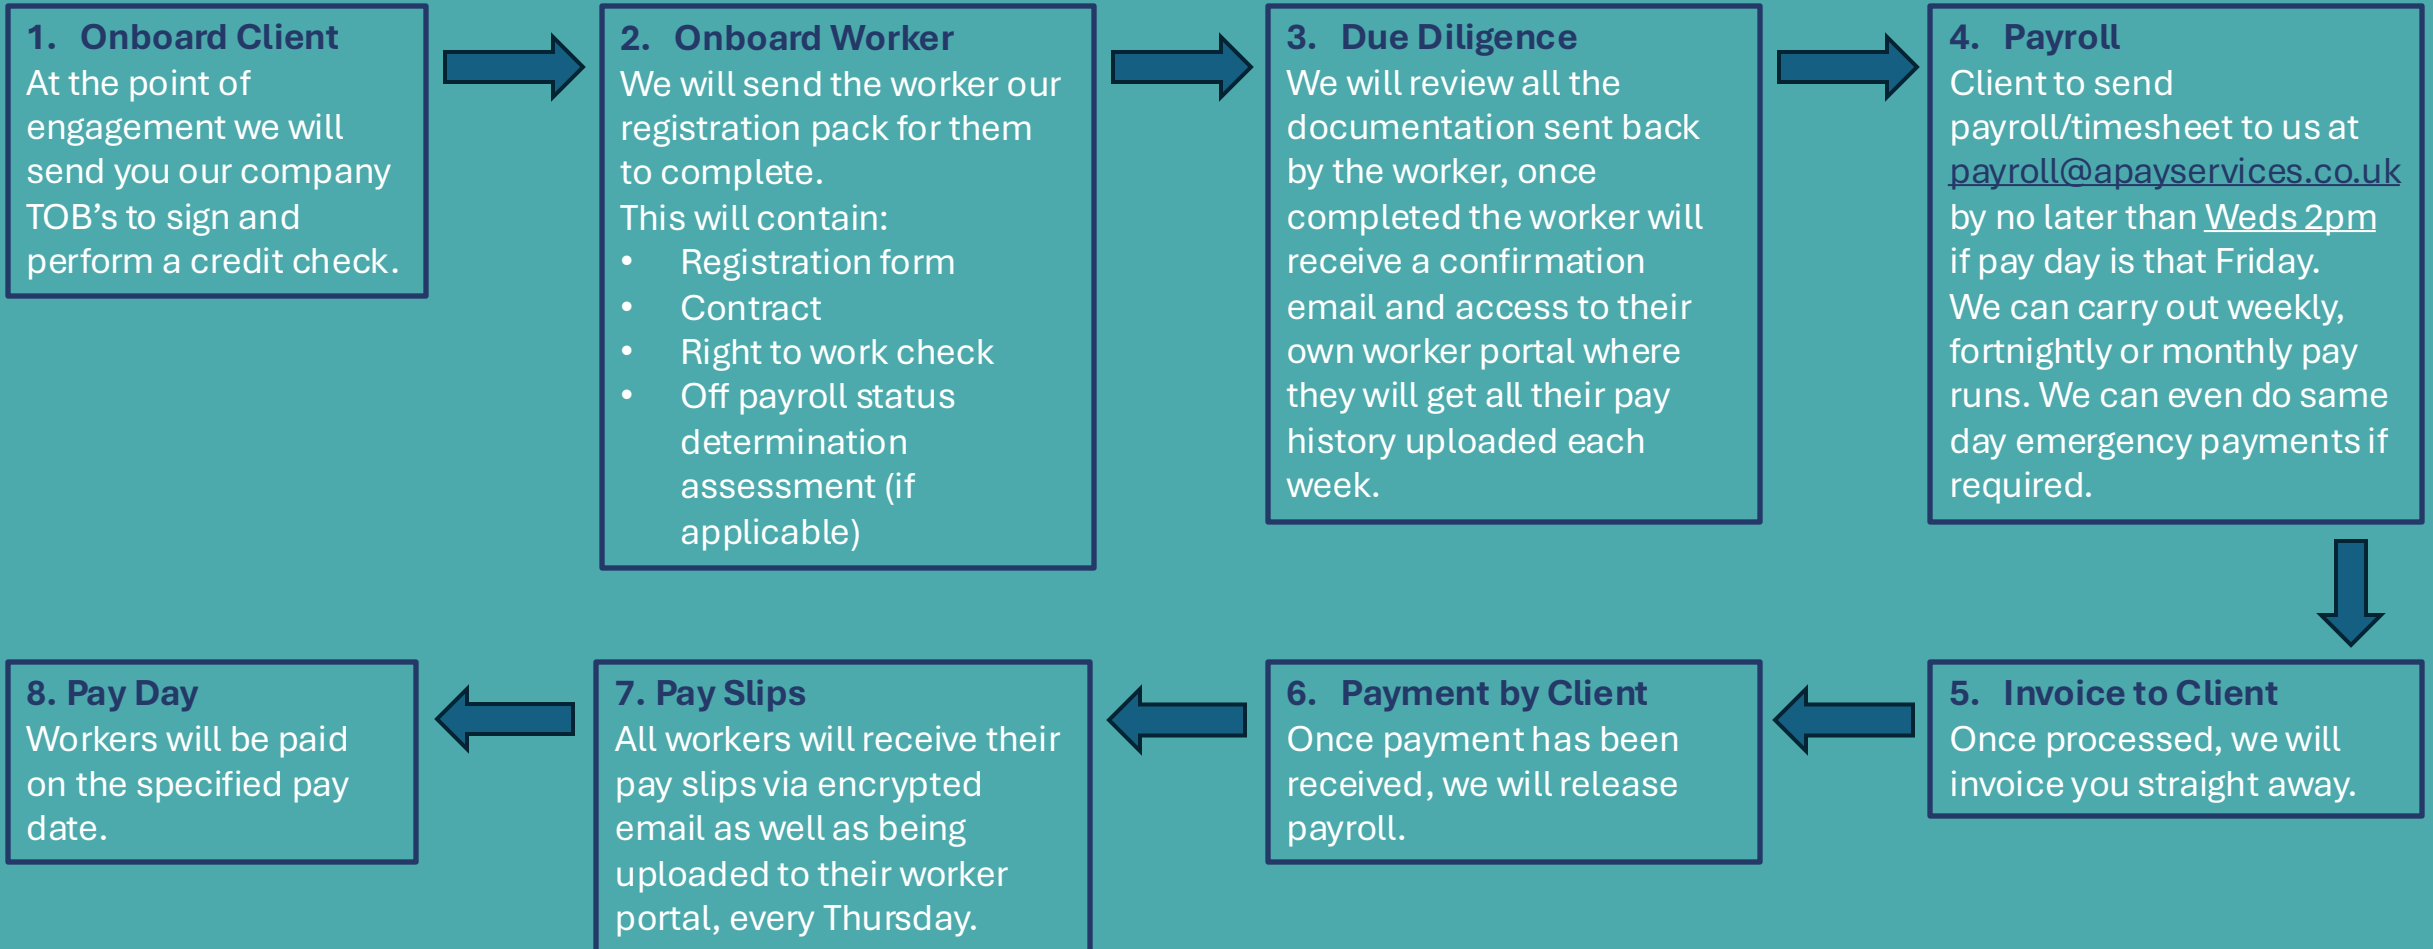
1. Onboard Client
At the point of engagement we will send you our company TOB’s to sign and perform a credit check.

2. Onboard Worker
We will send the worker our registration pack for them to complete.
This will contain:
• Registration form
• Contract
• Right to work check
• Off payroll status determination assessment (if applicable)

3. Due Diligence
We will review all the documentation sent back by the worker, once completed the worker will receive a confirmation email and access to their own worker portal where they will get all their pay history uploaded each week.

4. Payroll
Client to send payroll/timesheet to us at payroll@apayservices.co.uk by no later than Weds 2pm if pay day is that Friday.
We can carry out weekly, fortnightly or monthly pay runs. We can even do same day emergency payments if required.

5. Invoice to Client
Once processed, we will invoice you straight away.

6. Payment by Client
Once payment has been received, we will release payroll.

7. Pay Slips
All workers will receive their pay slips via encrypted email as well as being uploaded to their worker portal, every Thursday.

8. Pay Day
Workers will be paid on the specified pay date.